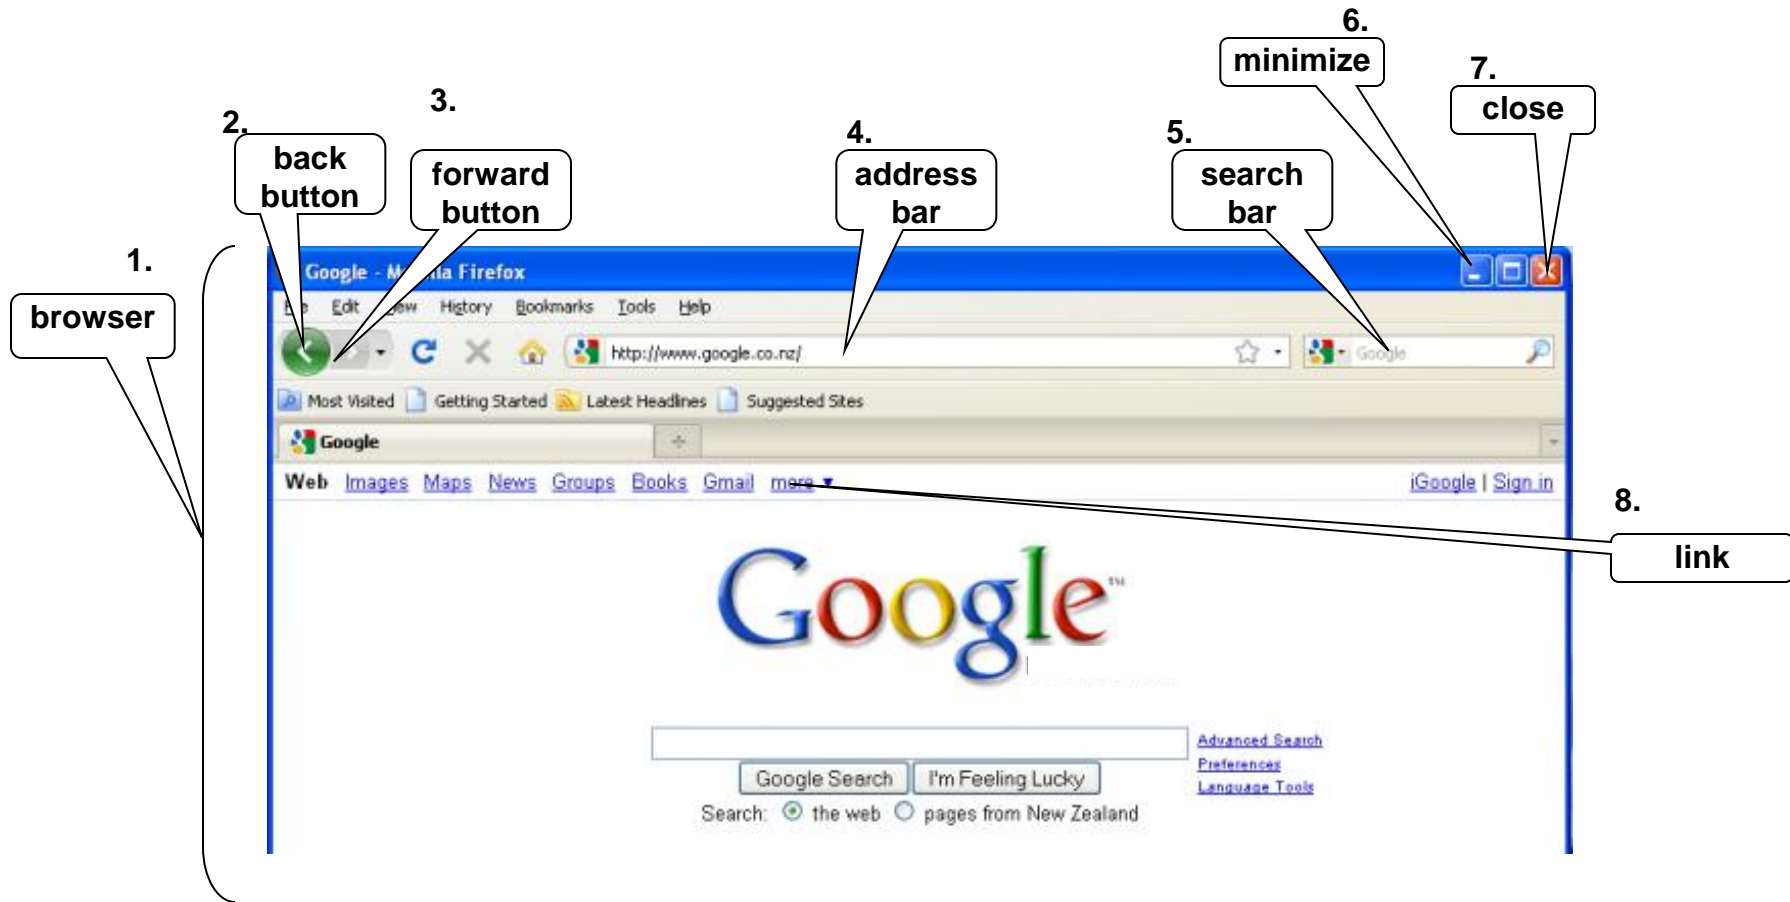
6.
minimize

7.
close

2.
back button

3.
forward button

4.
address bar

5.
search bar

1.
browser

Google - M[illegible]a Firefox

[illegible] Edit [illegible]ew History Bookmarks Tools Help

http://www.google.co.nz/

Google

Most Visited Getting Started Latest Headlines Suggested Sites

Google

Web Images Maps News Groups Books Gmail more ▾

iGoogle | Sign in

8.
link

Google™

Advanced Search
Preferences
Language Tools

Google Search I'm Feeling Lucky

Search: the web pages from New Zealand